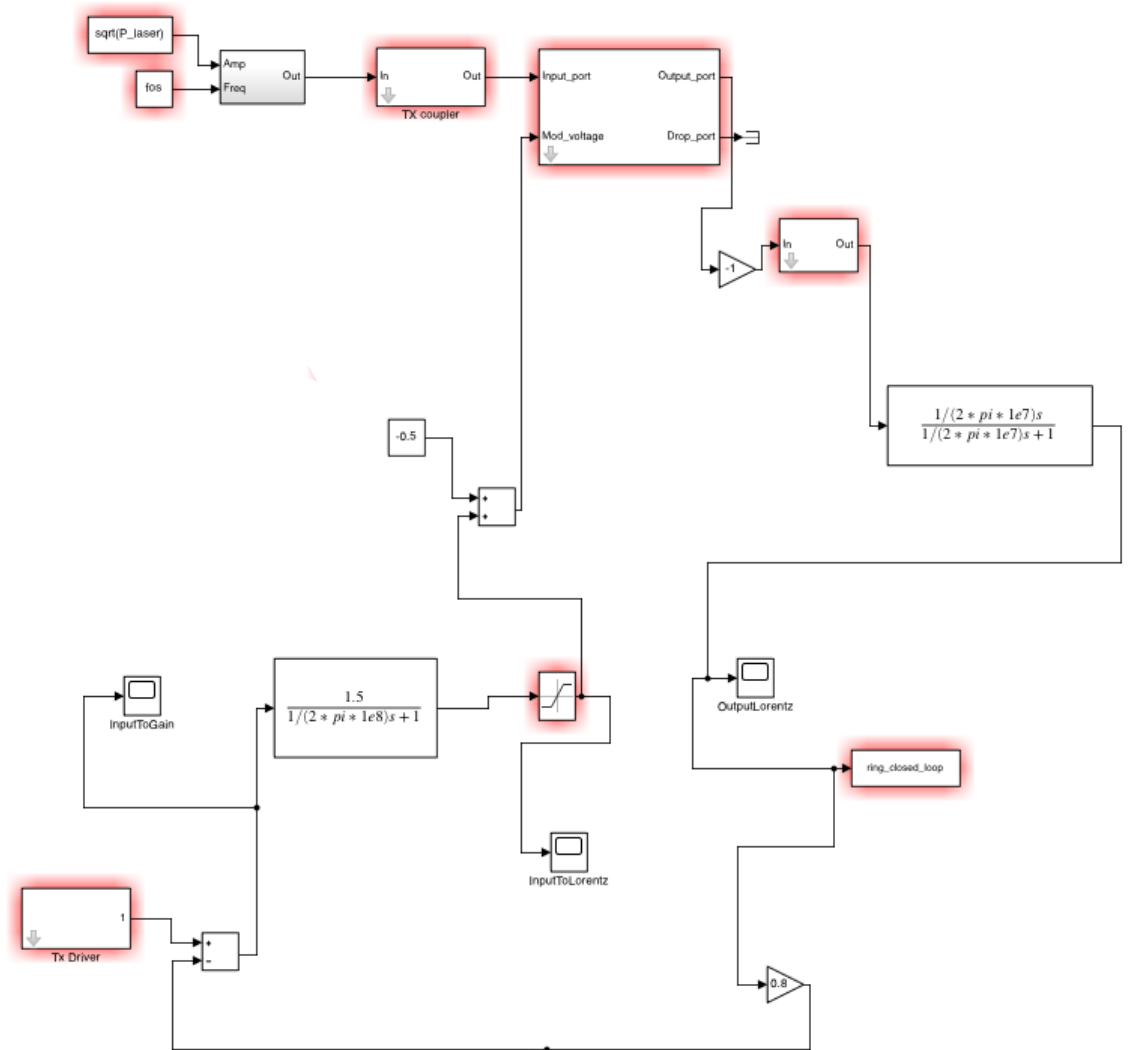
sqrt(P_laser)

fos

Amp
Freq
Out

In
Out
TX coupler

Input_port
Mod_voltage
Output_port
Drop_port

-1

In
Out

$\frac{1/(2*pi*1e7)s}{1/(2*pi*1e7)s+1}$

-0.5

+
+

InputToGain

$\frac{1.5}{1/(2*pi*1e8)s+1}$

OutputLorentz

ring_closed_loop

InputToLorentz

1
Tx Driver

+
-

0.8